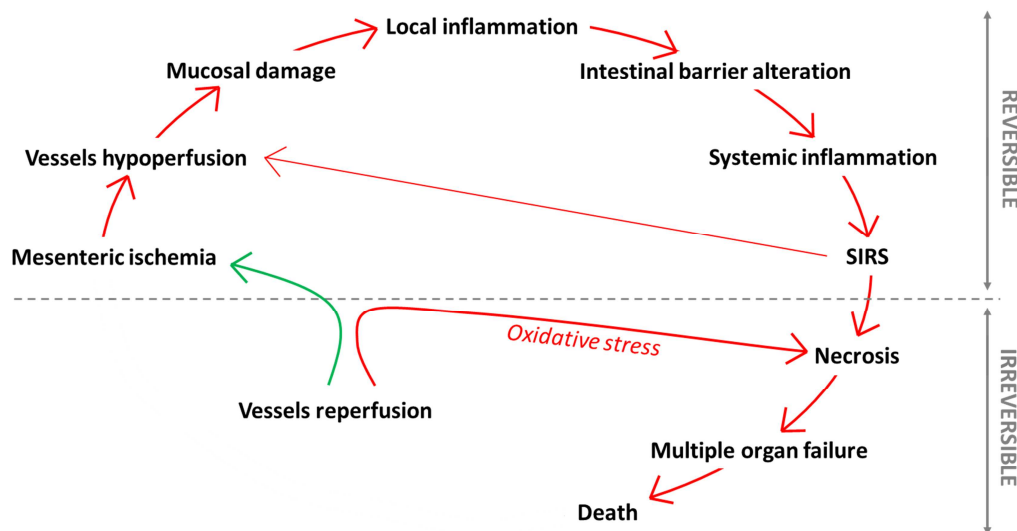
Local inflammation

Mucosal damage

Intestinal barrier alteration

Vessels hypoperfusion

Systemic inflammation

Mesenteric ischemia

SIRS

REVERSIBLE

Oxidative stress

Necrosis

Vessels reperfusion

Multiple organ failure

Death

IRREVERSIBLE